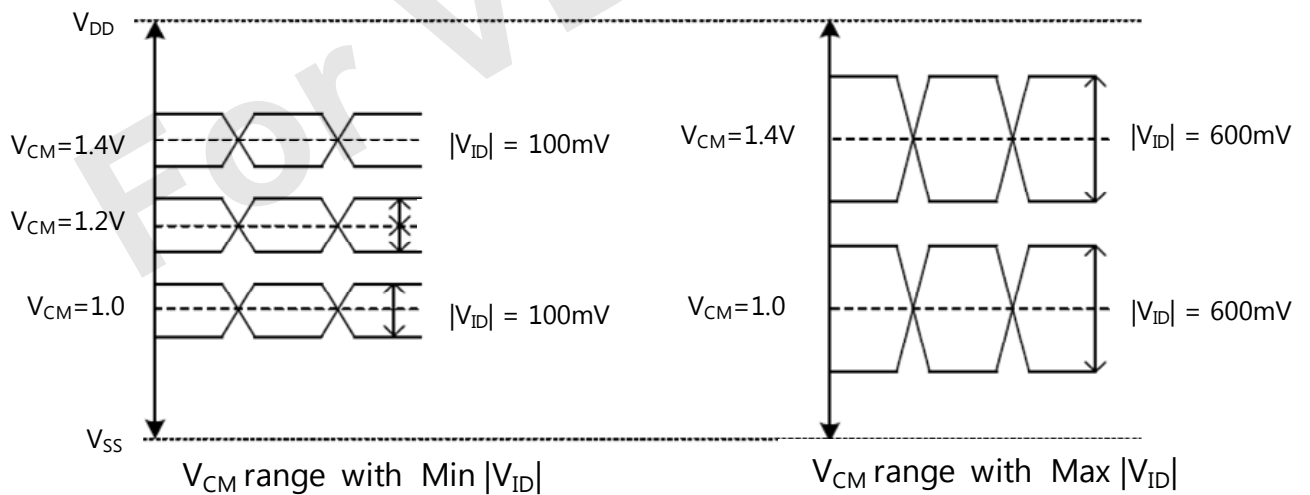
$V_{DD}$
$V_{CM}$=1.4V
$|V_{ID}|$ = 100mV
$V_{CM}$=1.2V
$V_{CM}$=1.0
$|V_{ID}|$ = 100mV
$V_{SS}$
$V_{CM}$ range with Min $|V_{ID}|$

$V_{CM}$=1.4V
$|V_{ID}|$ = 600mV
$V_{CM}$=1.0
$|V_{ID}|$ = 600mV
$V_{CM}$ range with Max $|V_{ID}|$

For V